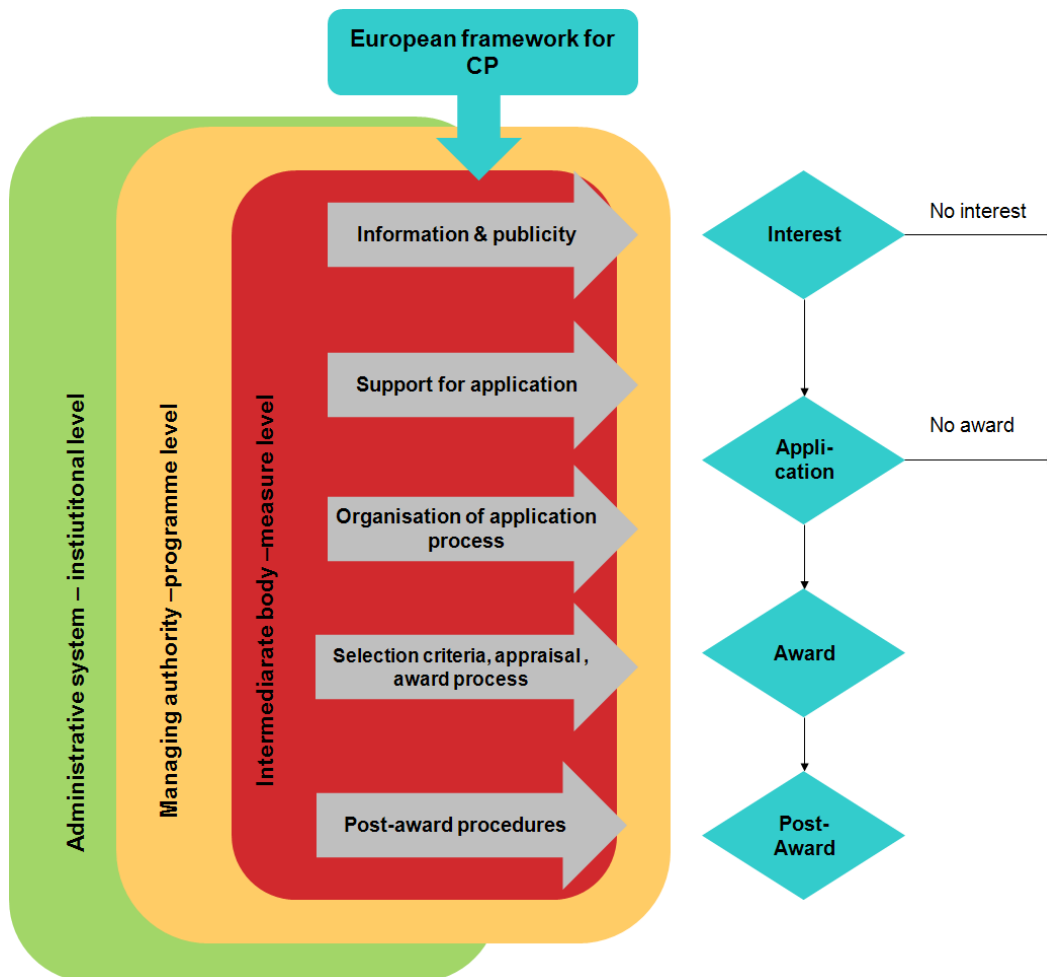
European framework for CP

Administrative system – instiutitonal level

Managing authority –programme level

Intermediarate body –measure level

Information & publicity

Support for application

Organisation of application process

Selection criteria, appraisal , award process

Post-award procedures

Interest

No interest

Application

No award

Award

Post-Award